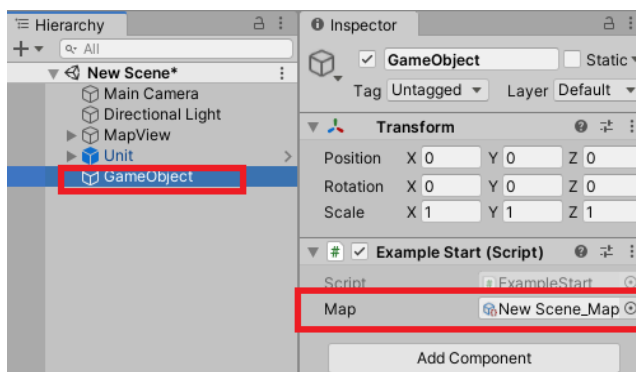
Hierarchy

All

New Scene*

Main Camera

Directional Light

MapView

Unit

GameObject

Inspector

GameObject

Static

Tag Untagged

Layer Default

Transform

| | | | | | | |
|---|---|---|---|---|---|---|
| Position | X | 0 | Y | 0 | Z | 0 |
| Rotation | X | 0 | Y | 0 | Z | 0 |
| Scale | X | 1 | Y | 1 | Z | 1 |

Example Start (Script)

Script ExampleStart

Map New Scene_Map

Add Component